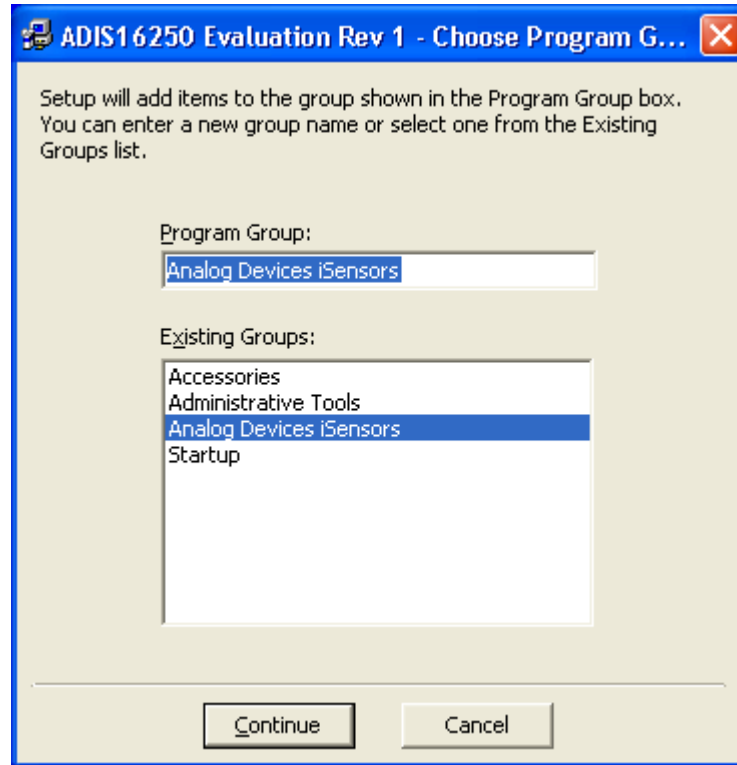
ADIS16250 Evaluation Rev 1 - Choose Program G...

Setup will add items to the group shown in the Program Group box. You can enter a new group name or select one from the Existing Groups list.

Program Group:

Analog Devices iSensors

Existing Groups:

Accessories
Administrative Tools
Analog Devices iSensors
Startup

Continue

Cancel